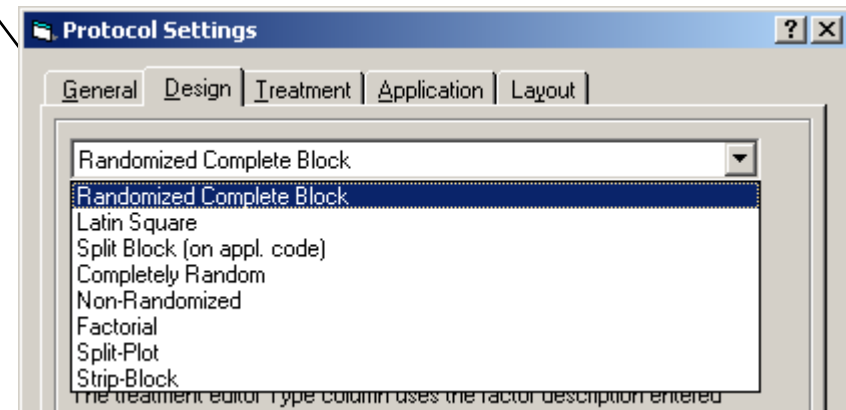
Protocol Settings

?

X

General | Design | Treatment | Application | Layout

Randomized Complete Block

Randomized Complete Block
Latin Square
Split Block (on appl. code)
Completely Random
Non-Randomized
Factorial
Split-Plot
Strip-Block

The treatment editor Type column uses the factor description entered